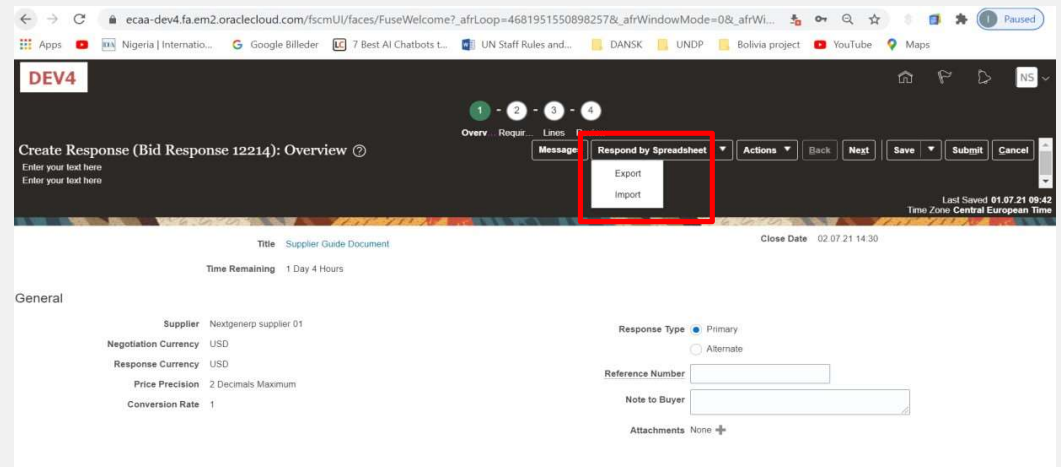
ecaa-dev4.fa.em2.oraclecloud.com/fscmUI/faces/FuseWelcome?_afrLoop=4681951550898257&_afrWindowMode=0&_afrWi...

Paused

Apps Nigeria | Internatio... Google Billeder 7 Best AI Chatbots t... UN Staff Rules and... DANSK UNDP Bolivia project YouTube Maps

DEV4

NS

1 2 3 4
Overv... Requir... Lines Review

Create Response (Bid Response 12214): Overview

Enter your text here
Enter your text here

Message Respond by Spreadsheet Actions Back Next Save Submit Cancel

Export
Import

Last Saved 01.07.21 09:42
Time Zone Central European Time

Title Supplier Guide Document

Close Date 02.07.21 14:30

Time Remaining 1 Day 4 Hours

General

Supplier Nextgenerp supplier 01
Negotiation Currency USD
Response Currency USD
Price Precision 2 Decimals Maximum
Conversion Rate 1

Response Type Primary
Alternate
Reference Number
Note to Buyer
Attachments None